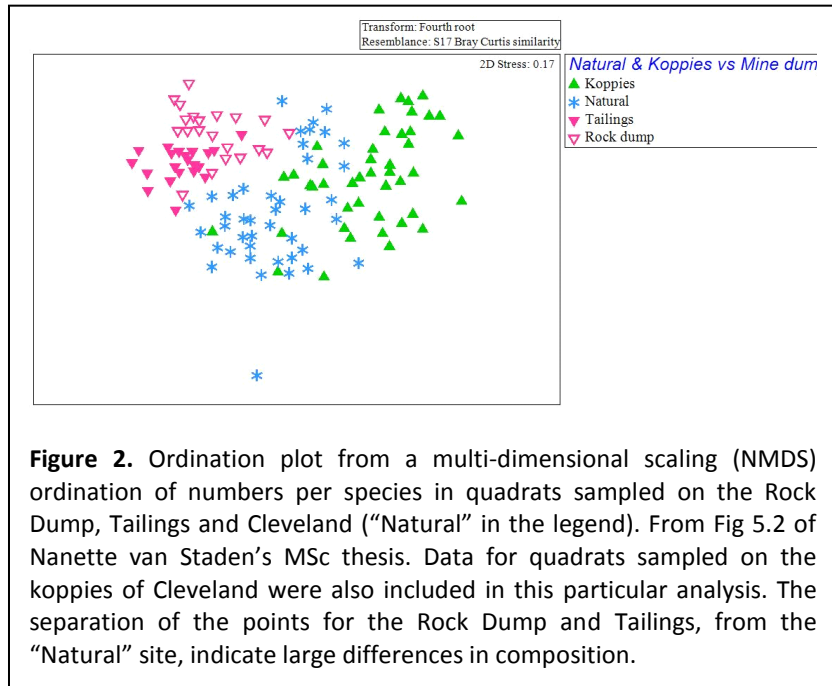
Transform: Fourth root
Resemblance: S17 Bray Curtis similarity

2D Stress: 0.17

Natural & Koppies vs Mine dum
Koppies
Natural
Tailings
Rock dump

**Figure 2.** Ordination plot from a multi-dimensional scaling (NMDS) ordination of numbers per species in quadrats sampled on the Rock Dump, Tailings and Cleveland (“Natural” in the legend). From Fig 5.2 of Nanette van Staden’s MSc thesis. Data for quadrats sampled on the koppies of Cleveland were also included in this particular analysis. The separation of the points for the Rock Dump and Tailings, from the “Natural” site, indicate large differences in composition.